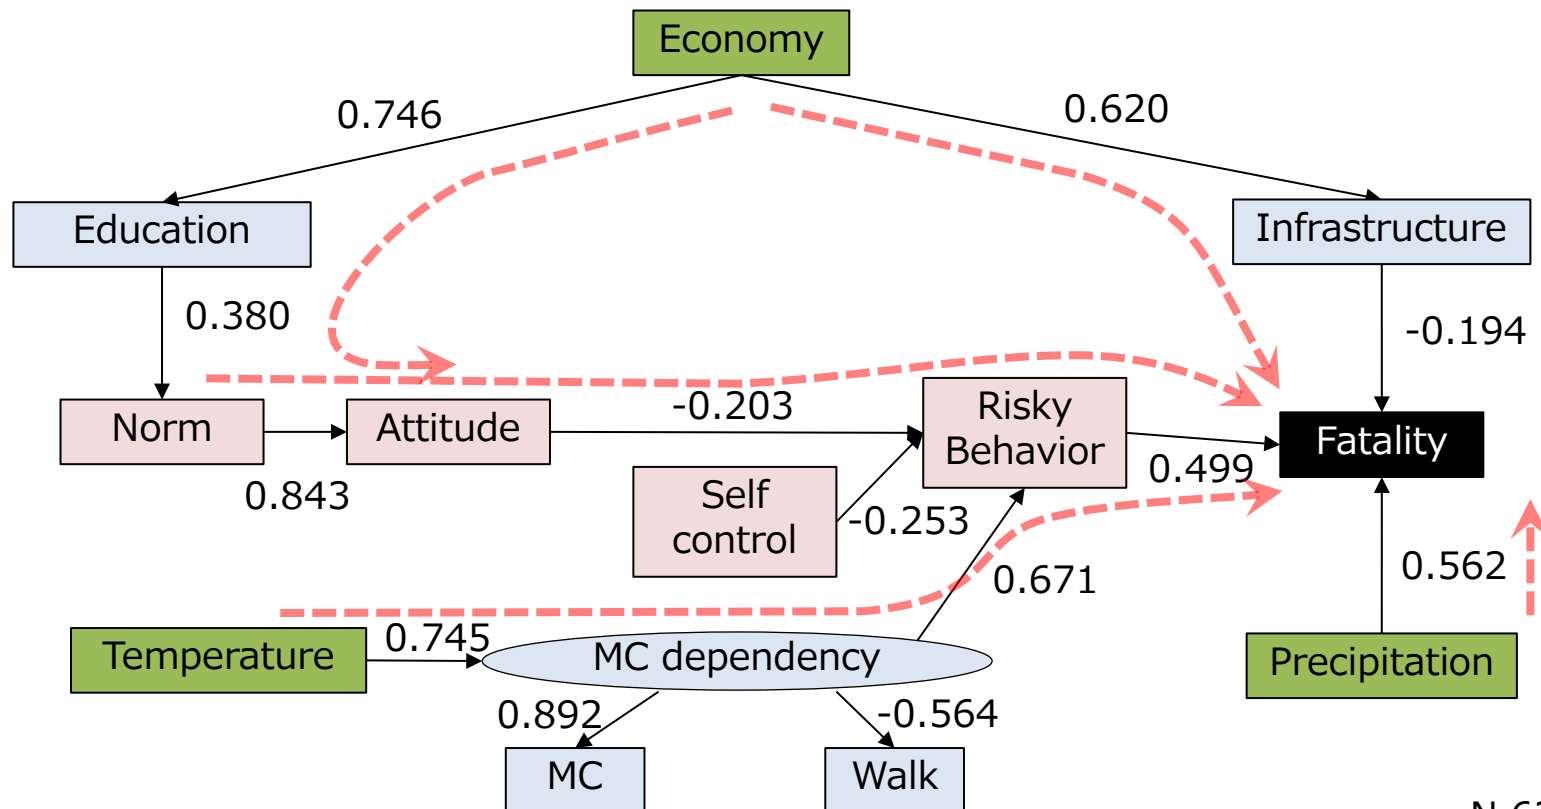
Economy

0.746

0.620

Education

Infrastructure

0.380

-0.194

Norm

Attitude

-0.203

Risky Behavior

Fatality

0.843

0.499

Self control

-0.253

0.671

0.562

Temperature

0.745

MC dependency

Precipitation

0.892

-0.564

MC

Walk

N-6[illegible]